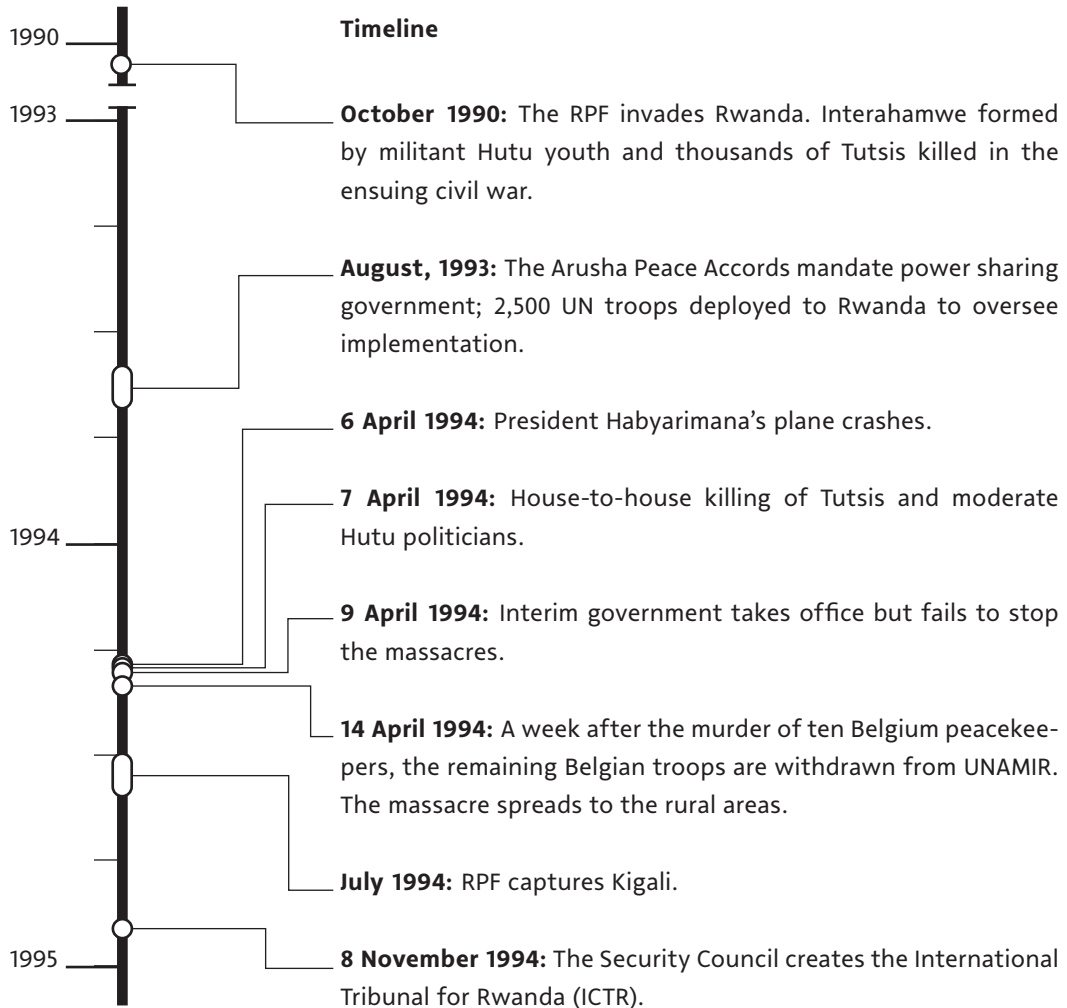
1990

1993

1994

1995

**Timeline**

**October 1990:** The RPF invades Rwanda. Interahamwe formed by militant Hutu youth and thousands of Tutsis killed in the ensuing civil war.

**August, 1993:** The Arusha Peace Accords mandate power sharing government; 2,500 UN troops deployed to Rwanda to oversee implementation.

**6 April 1994:** President Habyarimana's plane crashes.

**7 April 1994:** House-to-house killing of Tutsis and moderate Hutu politicians.

**9 April 1994:** Interim government takes office but fails to stop the massacres.

**14 April 1994:** A week after the murder of ten Belgium peacekeepers, the remaining Belgian troops are withdrawn from UNAMIR. The massacre spreads to the rural areas.

**July 1994:** RPF captures Kigali.

**8 November 1994:** The Security Council creates the International Tribunal for Rwanda (ICTR).